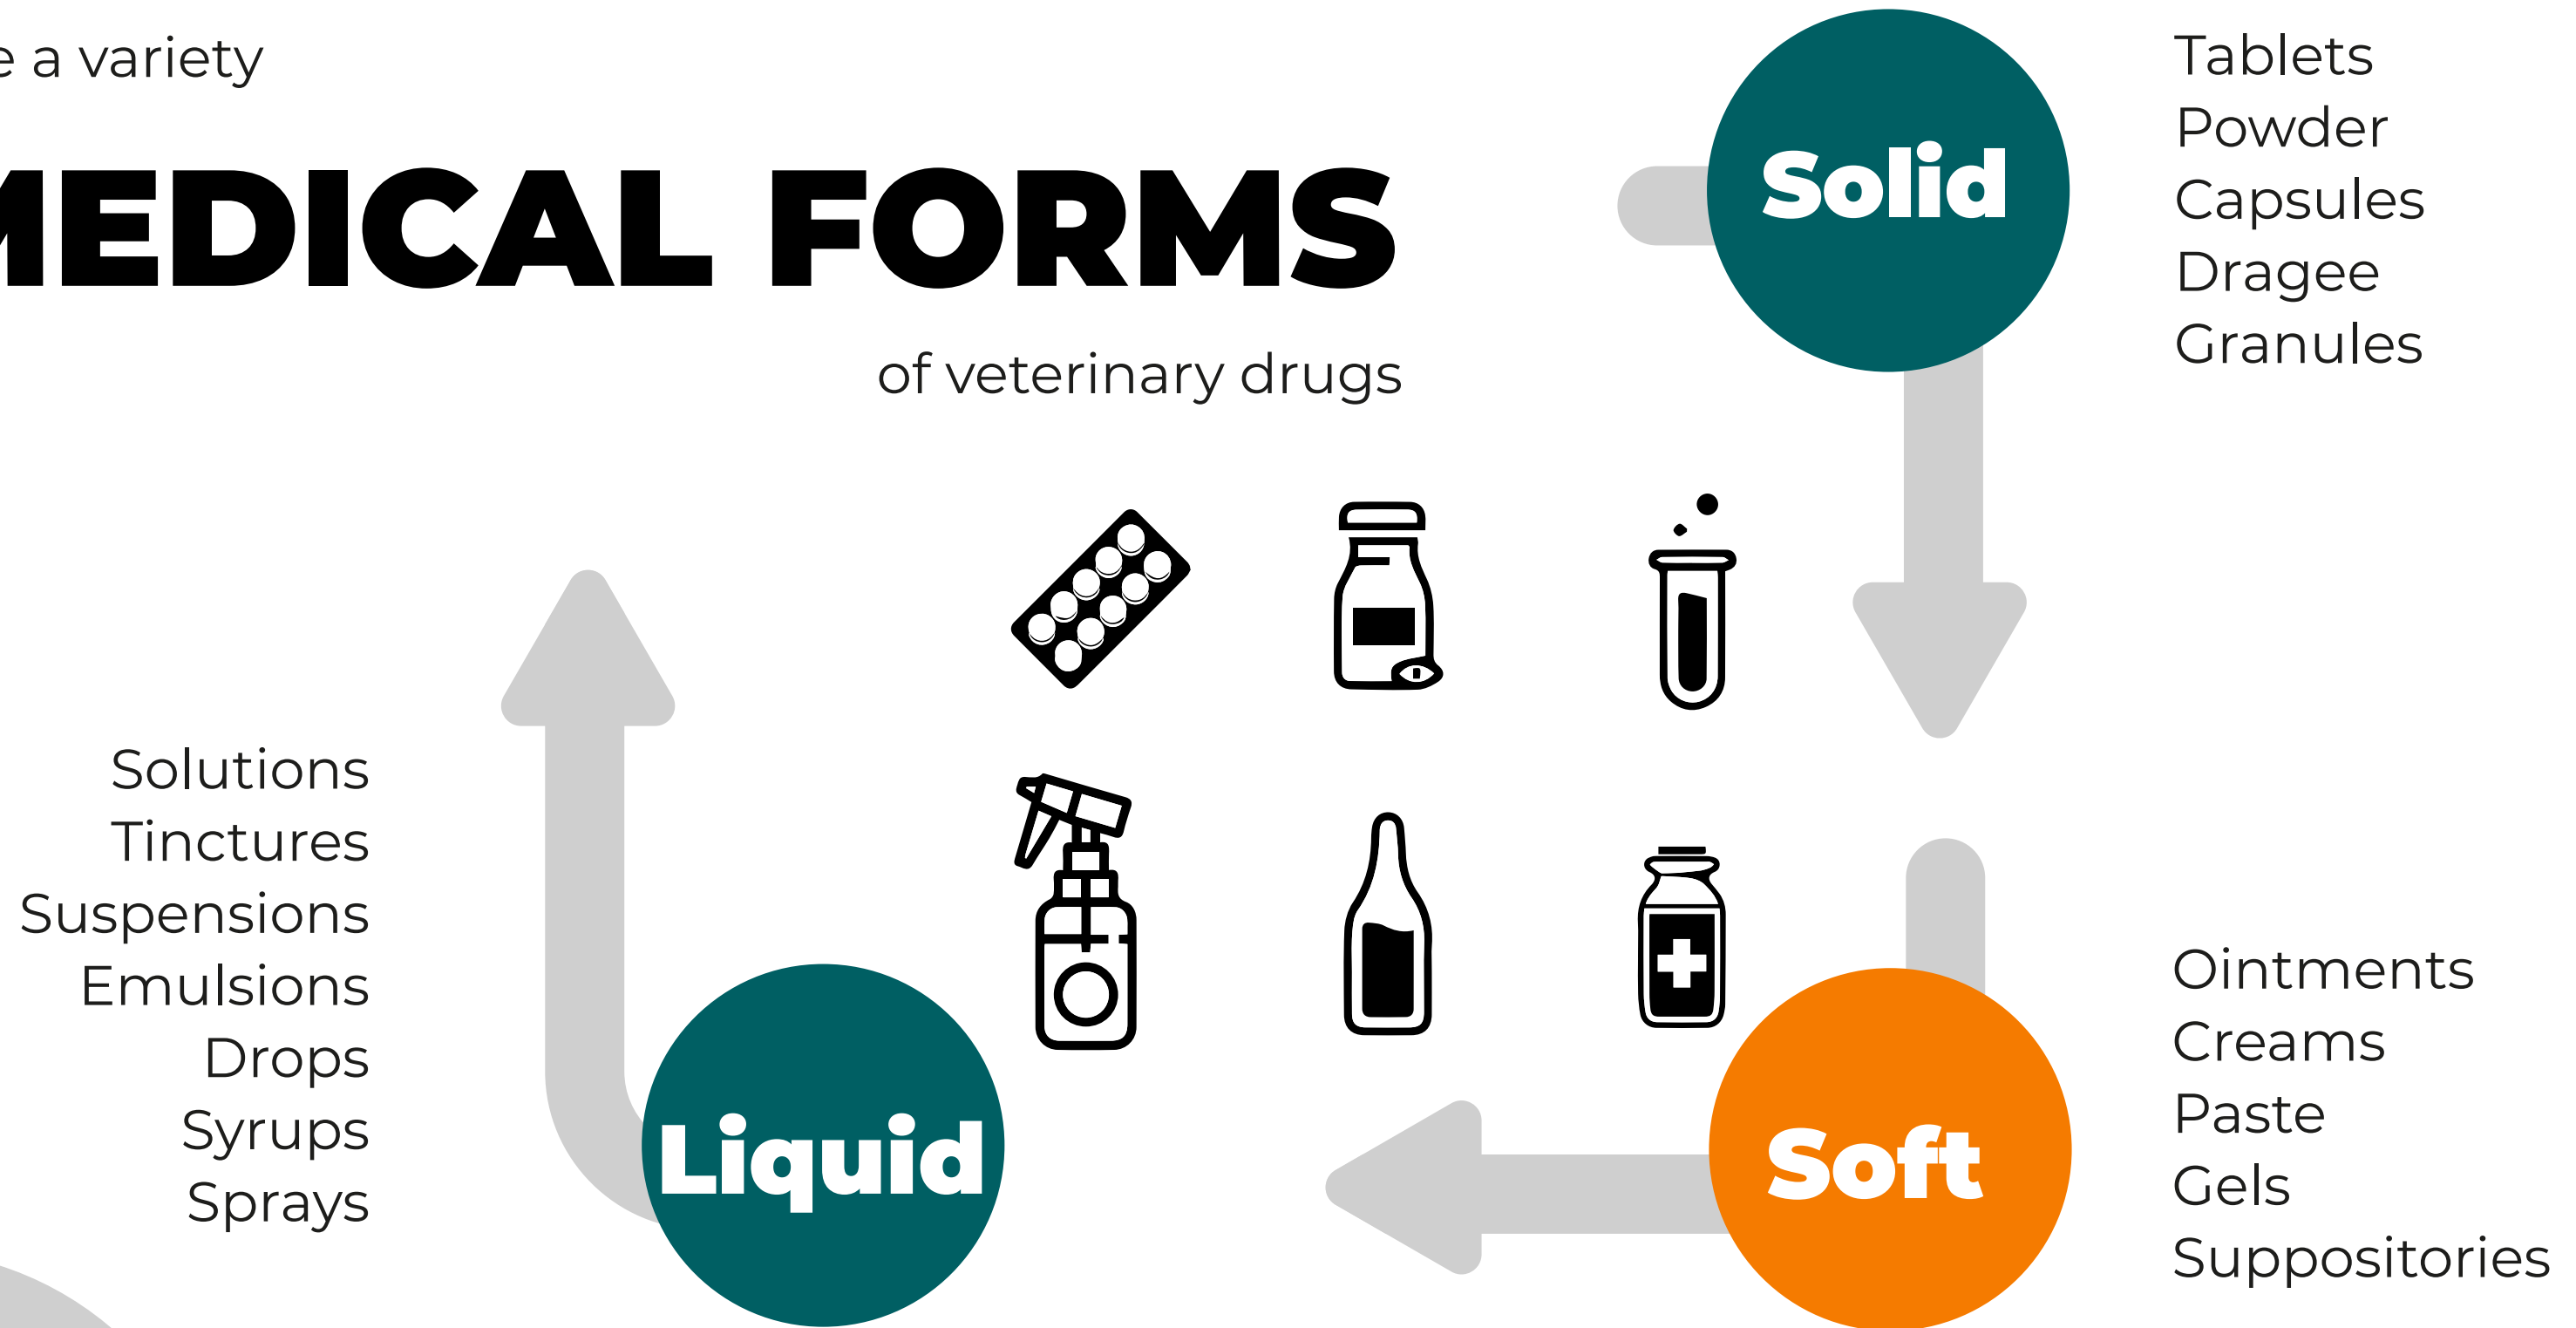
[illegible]e a variety

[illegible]MEDICAL FORMS

of veterinary drugs

Solid

Tablets
Powder
Capsules
Dragee
Granules

Solutions
Tinctures
Suspensions
Emulsions
Drops
Syrups
Sprays

Liquid

Soft

Ointments
Creams
Paste
Gels
Suppositories